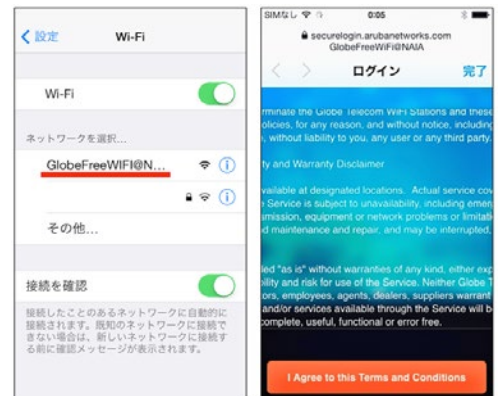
< 設定 Wi-Fi

Wi-Fi

ネットワークを選択...

GlobeFreeWIFI@N...

その他...

接続を確認

接続したことのあるネットワークに自動的に接続されます。既知のネットワークに接続できない場合は、新しいネットワークに接続する前に確認メッセージが表示されます。

SIMなし 0:05

securelogin.arubanetworks.com
GlobeFreeWiFi@NAIA

< > ログイン 完了

rminate the Globe Telecom WiFi Stations and these olicies, for any reason, and without notice, including , without liability to you, any user or any third party

ty and Warranty Disclaimer

available at designated locations. Actual service cov e Service is subject to unavailability, including emer mission, equipment or network problems or limitatio d maintenance and repair, and may be interrupted,

ded "as is" without warranties of any kind, either exp ility and risk for use of the Service. Neither Globe T ors, employees, agents, dealers suppliers warrant and/or services available through the Service will be complete, useful, functional or error free.

I Agree to this Terms and Conditions